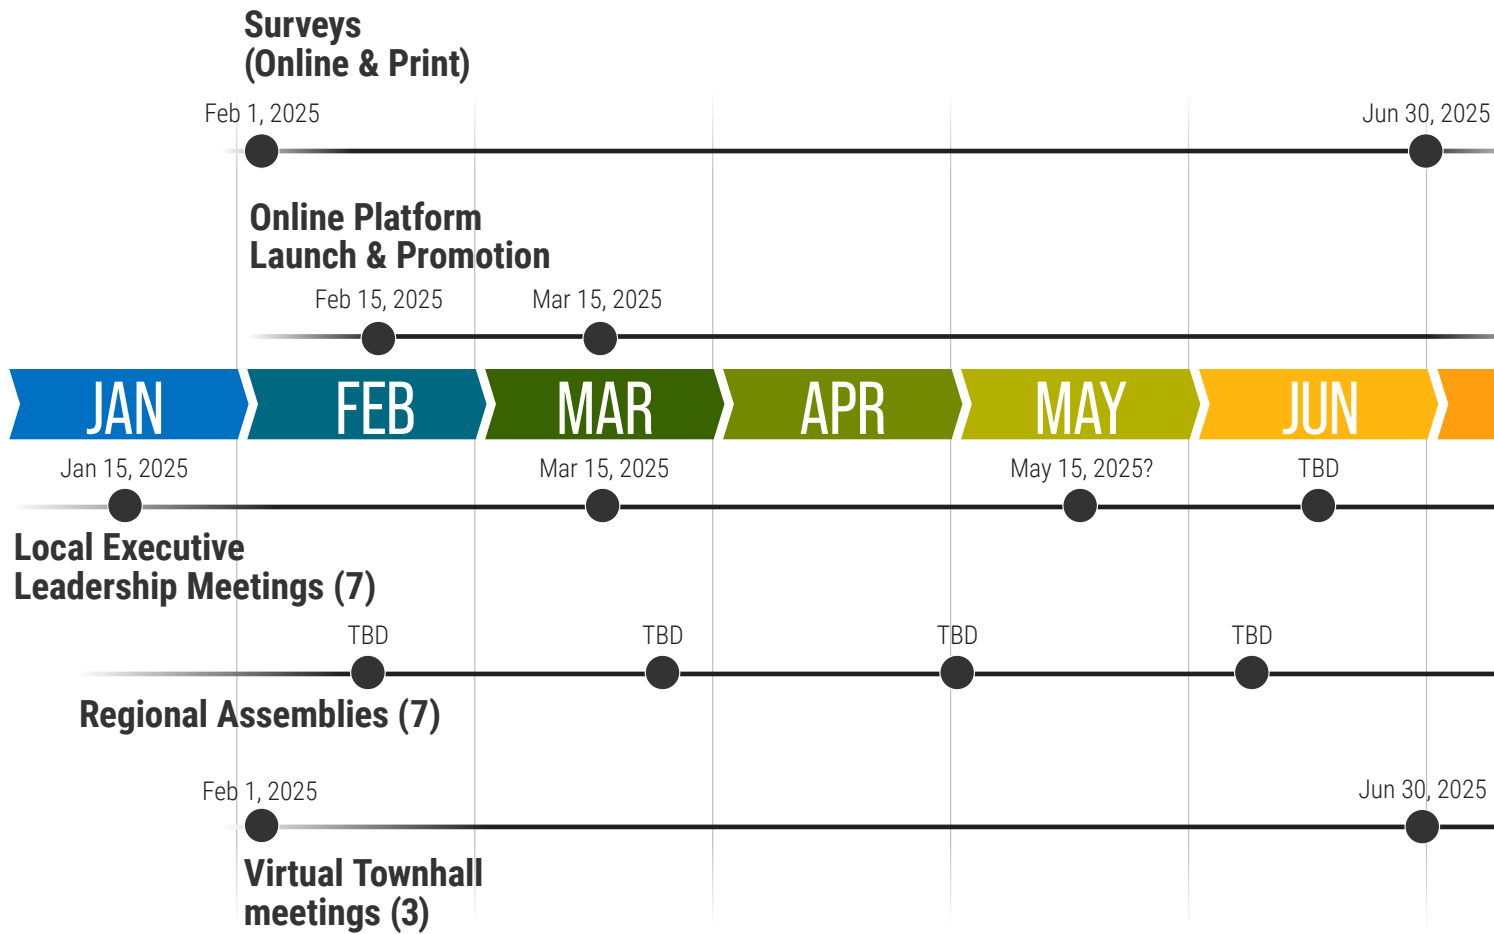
Surveys
(Online & Print)

Feb 1, 2025

Jun 30, 2025

Online Platform
Launch & Promotion

Feb 15, 2025

Mar 15, 2025

JAN FEB MAR APR MAY JUN

Jan 15, 2025

Mar 15, 2025

May 15, 2025?

TBD

Local Executive
Leadership Meetings (7)

TBD

TBD

TBD

TBD

Regional Assemblies (7)

Feb 1, 2025

Jun 30, 2025

Virtual Townhall
meetings (3)